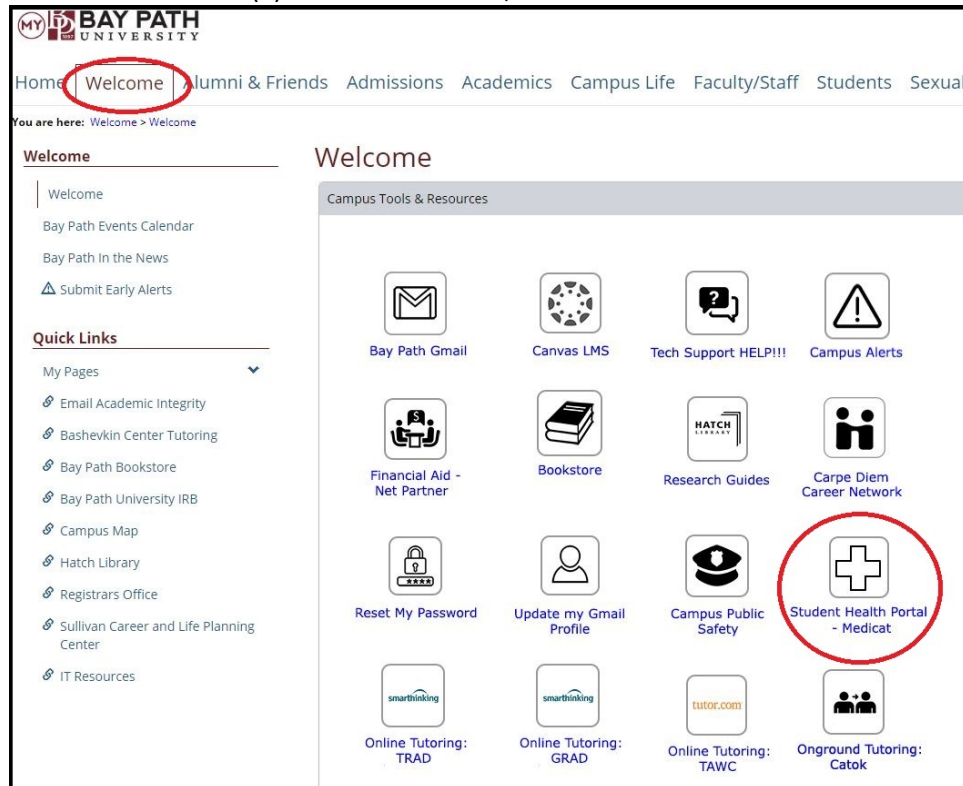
MY BAY PATH UNIVERSITY

Home Welcome Alumni & Friends Admissions Academics Campus Life Faculty/Staff Students Sexual

You are here: Welcome > Welcome

Welcome

Welcome

Bay Path Events Calendar

Bay Path In the News

Submit Early Alerts

Quick Links

My Pages

Email Academic Integrity

Bashevkin Center Tutoring

Bay Path Bookstore

Bay Path University IRB

Campus Map

Hatch Library

Registrars Office

Sullivan Career and Life Planning Center

IT Resources

Welcome

Campus Tools & Resources

Bay Path Gmail

Canvas LMS

Tech Support HELP!!!

Campus Alerts

Financial Aid - Net Partner

Bookstore

HATCH LIBRARY

Research Guides

Carpe Diem Career Network

Reset My Password

Update my Gmail Profile

Campus Public Safety

Student Health Portal - Medicat

smarthinking

Online Tutoring: TRAD

smarthinking

Online Tutoring: GRAD

tutor.com

Online Tutoring: TAWC

Onground Tutoring: Catok